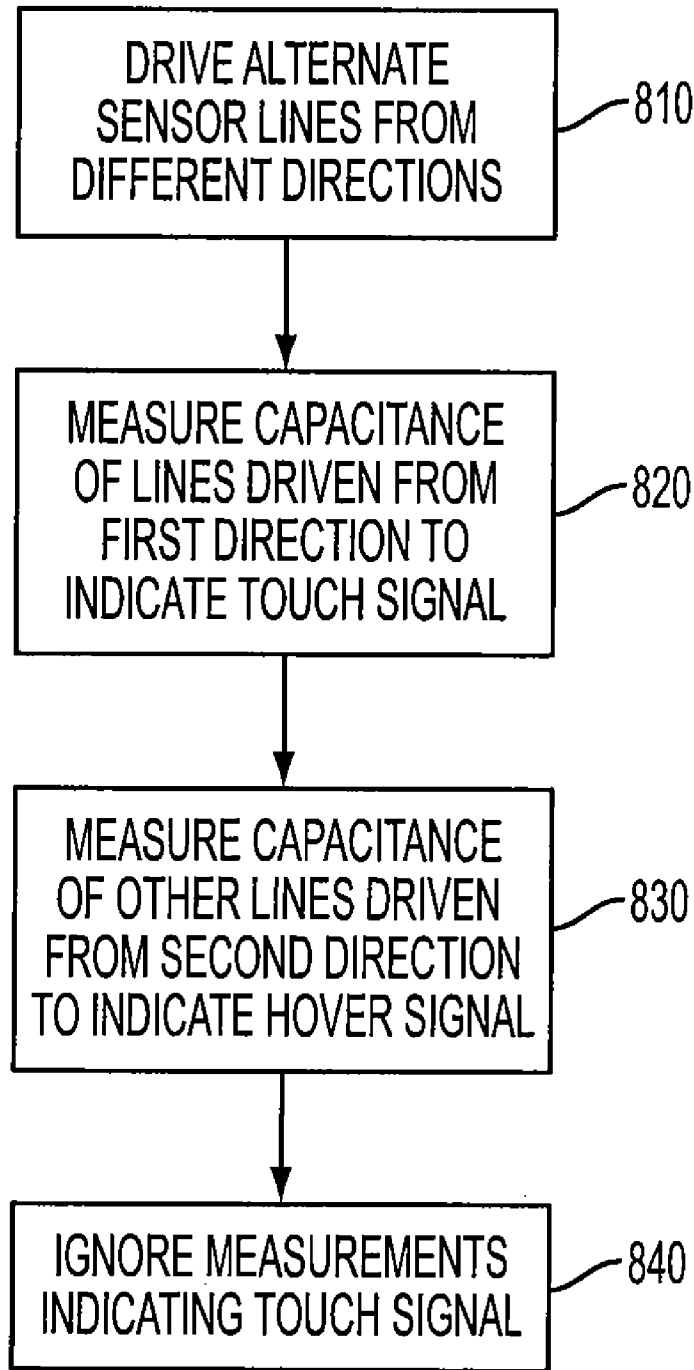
DRIVE ALTERNATE SENSOR LINES FROM DIFFERENT DIRECTIONS

810

MEASURE CAPACITANCE OF LINES DRIVEN FROM FIRST DIRECTION TO INDICATE TOUCH SIGNAL

820

MEASURE CAPACITANCE OF OTHER LINES DRIVEN FROM SECOND DIRECTION TO INDICATE HOVER SIGNAL

830

IGNORE MEASUREMENTS INDICATING TOUCH SIGNAL

840